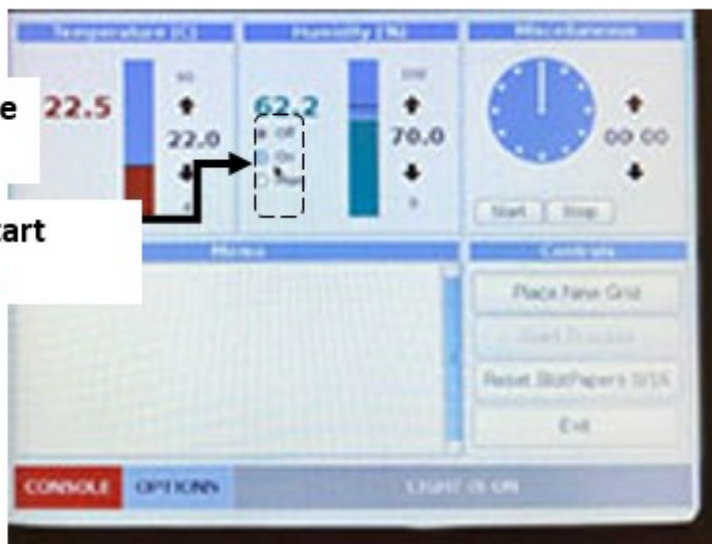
Temperature (C)
Humidity (%)
Miscellaneous
e
22.5
60
22.0
0
62.2
100
70.0
0
Off
On
Run
art
00 00
Start
Stop
Menu
Controls
Place New Grid
Start Process
Reset BlotPapers 0/16
Exit
CONSOLE
OPTIONS
LIGHT IS ON